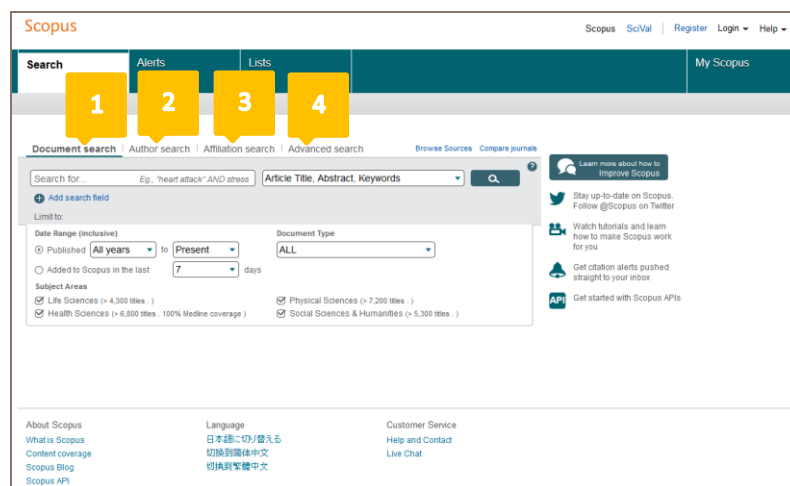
Scopus

Scopus SciVal | Register Login Help

Search Alerts Lists My Scopus

1 2 3 4

Document search | Author search | Affiliation search | Advanced search

Browse Sources Compare journals

Search for... Eg., "heart attack" AND stress

Article Title, Abstract, Keywords

Add search field

Limit to:

Date Range (inclusive)

Published All years to Present

Added to Scopus in the last 7 days

Document Type

ALL

Subject Areas

Life Sciences (> 4,300 titles . )

Health Sciences (> 6,800 titles . 100% Medline coverage )

Physical Sciences (> 7,200 titles . )

Social Sciences & Humanities (> 5,300 titles . )

Learn more about how to Improve Scopus

Stay up-to-date on Scopus. Follow @Scopus on Twitter

Watch tutorials and learn how to make Scopus work for you

Get citation alerts pushed straight to your inbox

API Get started with Scopus APIs

About Scopus

What is Scopus

Content coverage

Scopus Blog

Scopus API

Language

日本語に切り替える

切换到简体中文

切換到繁體中文

Customer Service

Help and Contact

Live Chat